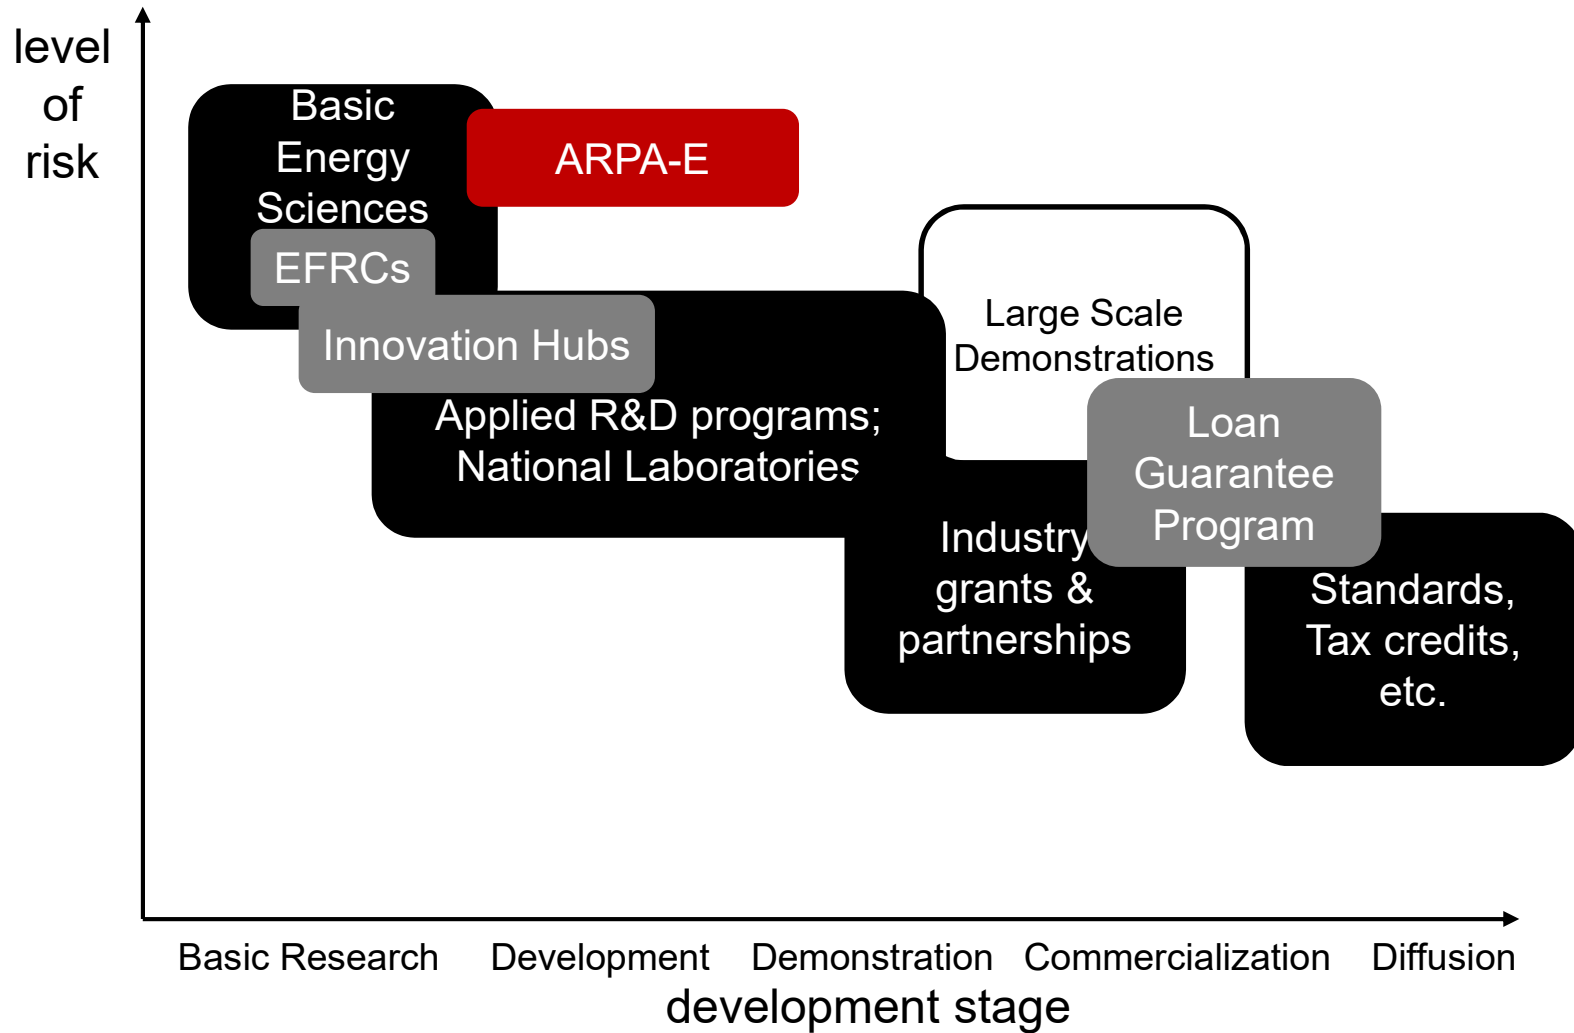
level of risk

Basic Energy Sciences

ARPA-E

EFRCs

Innovation Hubs

Large Scale Demonstrations

Applied R&D programs; National Laboratories

Loan Guarantee Program

Industry grants & partnerships

Standards, Tax credits, etc.

Basic Research Development Demonstration Commercialization Diffusion

development stage